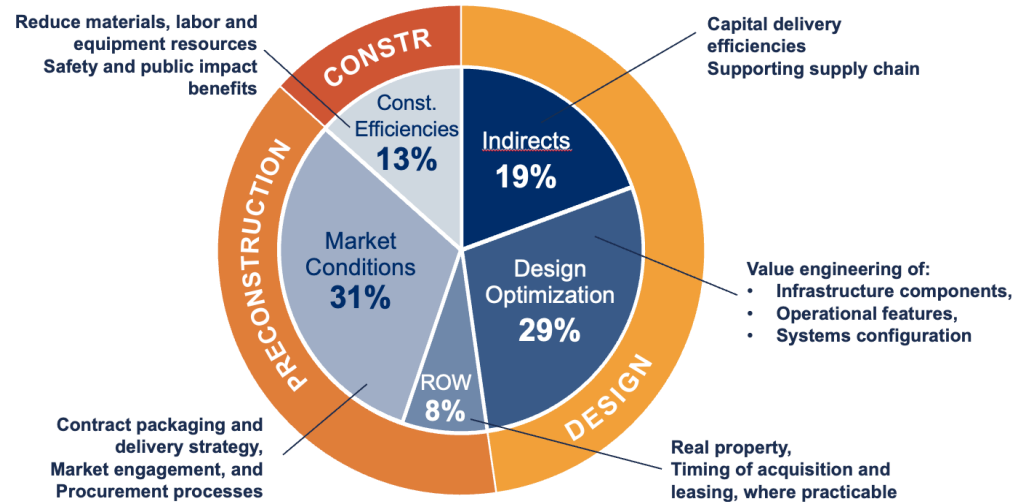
Reduce materials, labor and equipment resources
Safety and public impact benefits

CONSTR

Const. Efficiencies
13%

Capital delivery efficiencies
Supporting supply chain

Indirects
19%

PRECONSTRUCTION

Market Conditions
31%

Design Optimization
29%

Value engineering of:
• Infrastructure components,
• Operational features,
• Systems configuration

ROW
8%

DESIGN

Contract packaging and delivery strategy,
Market engagement, and
Procurement processes

Real property,
Timing of acquisition and leasing, where practicable